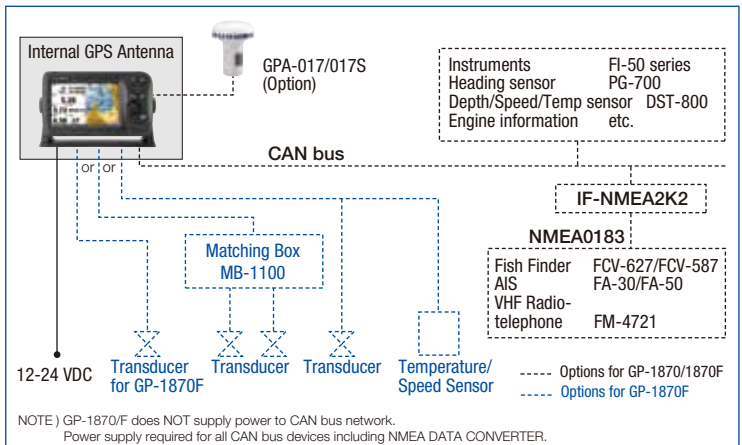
Internal GPS Antenna

GPA-017/017S
(Option)

| Instruments | FI-50 series |
|---|---|
| Heading sensor | PG-700 |
| Depth/Speed/Temp sensor | DST-800 |
| Engine information | etc. |

CAN bus

or or

IF-NMEA2K2

NMEA0183

Matching Box
MB-1100

| Fish Finder | FCV-627/FCV-587 |
|---|---|
| AIS | FA-30/FA-50 |
| VHF Radiotelephone | FM-4721 |

12-24 VDC

Transducer for GP-1870F

Transducer

Transducer

Temperature/ Speed Sensor

Options for GP-1870/1870F

Options for GP-1870F

NOTE ) GP-1870/F does NOT supply power to CAN bus network.
Power supply required for all CAN bus devices including NMEA DATA CONVERTER.